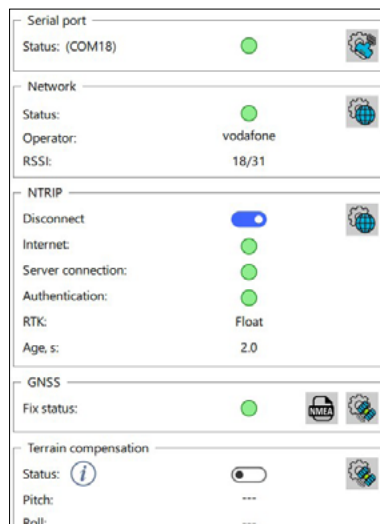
Serial port

Status: (COM18)

Network

Status:

Operator: vodafone

RSSI: 18/31

NTRIP

Disconnect

Internet:

Server connection:

Authentication:

RTK: Float

Age, s: 2.0

GNSS

Fix status:

NMEA

Terrain compensation

Status: i

Pitch: ---

Roll: ---